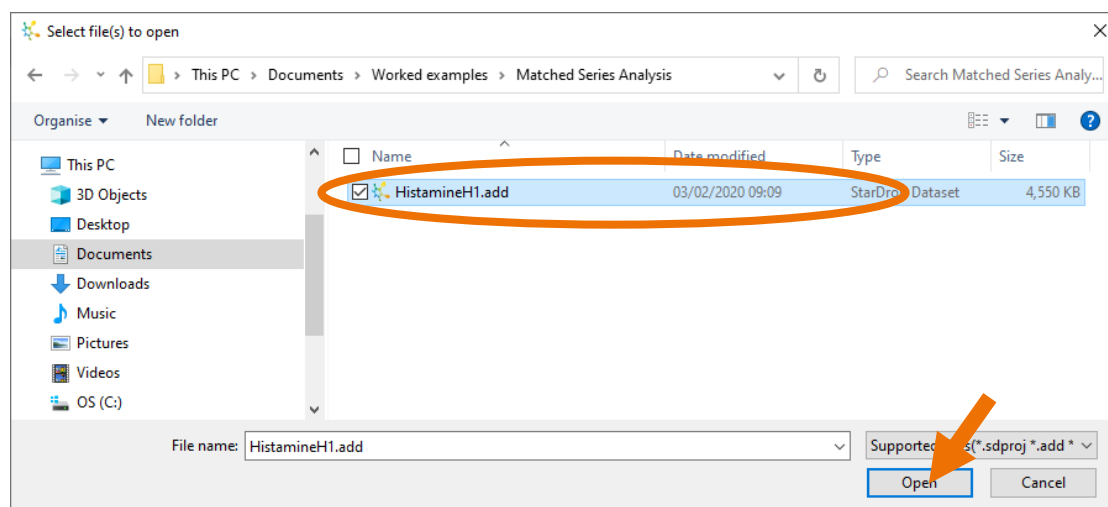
Select file(s) to open

This PC > Documents > Worked examples > Matched Series Analysis

Search Matched Series Analy...

Organise ▾ New folder

This PC
3D Objects
Desktop
Documents
Downloads
Music
Pictures
Videos
OS (C:)

| Name | Date modified | Type | Size |
|---|---|---|---|
| HistamineH1.add | 03/02/2020 09:09 | StarDro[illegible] Dataset | 4,550 KB |

File name: HistamineH1.add

Supported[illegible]s(*.sdproj *.add *

Open

Cancel